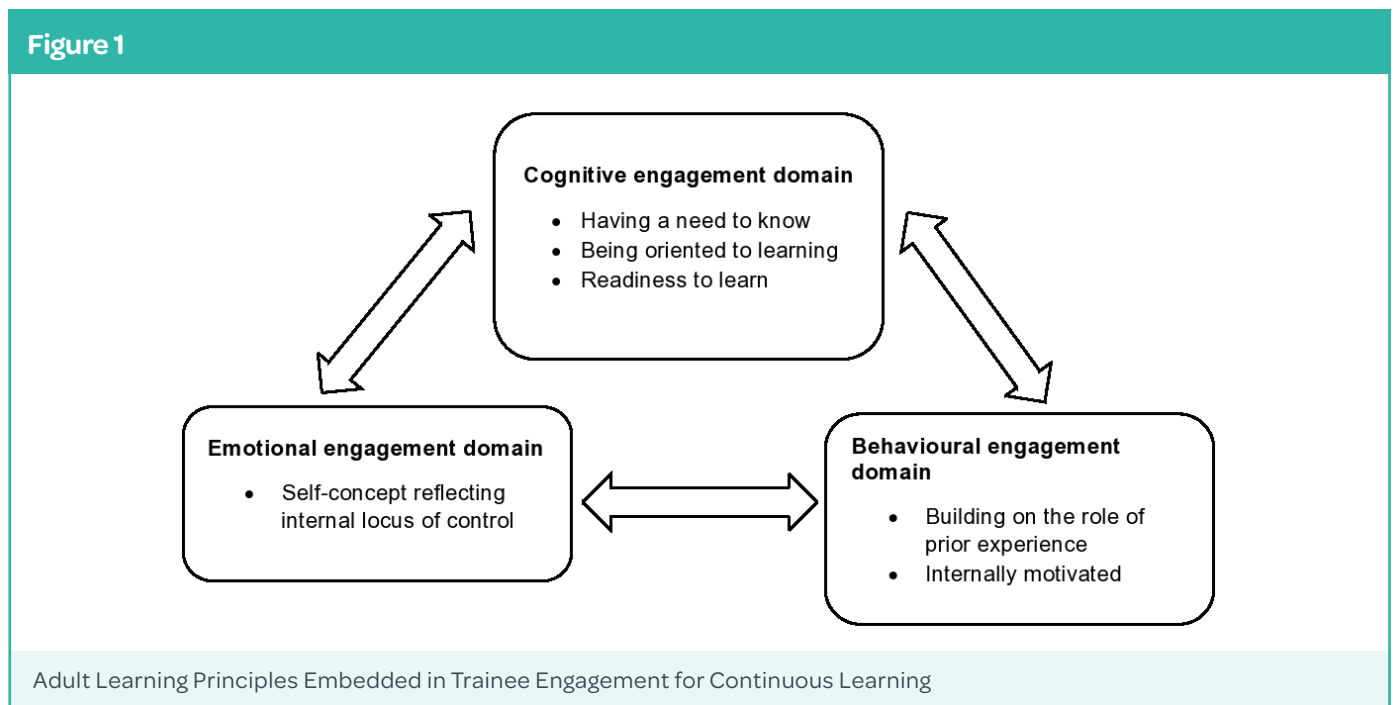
Figure 1

Cognitive engagement domain

- Having a need to know
- Being oriented to learning
- Readiness to learn

Emotional engagement domain

- Self-concept reflecting internal locus of control

Behavioural engagement domain

- Building on the role of prior experience
- Internally motivated

Adult Learning Principles Embedded in Trainee Engagement for Continuous Learning